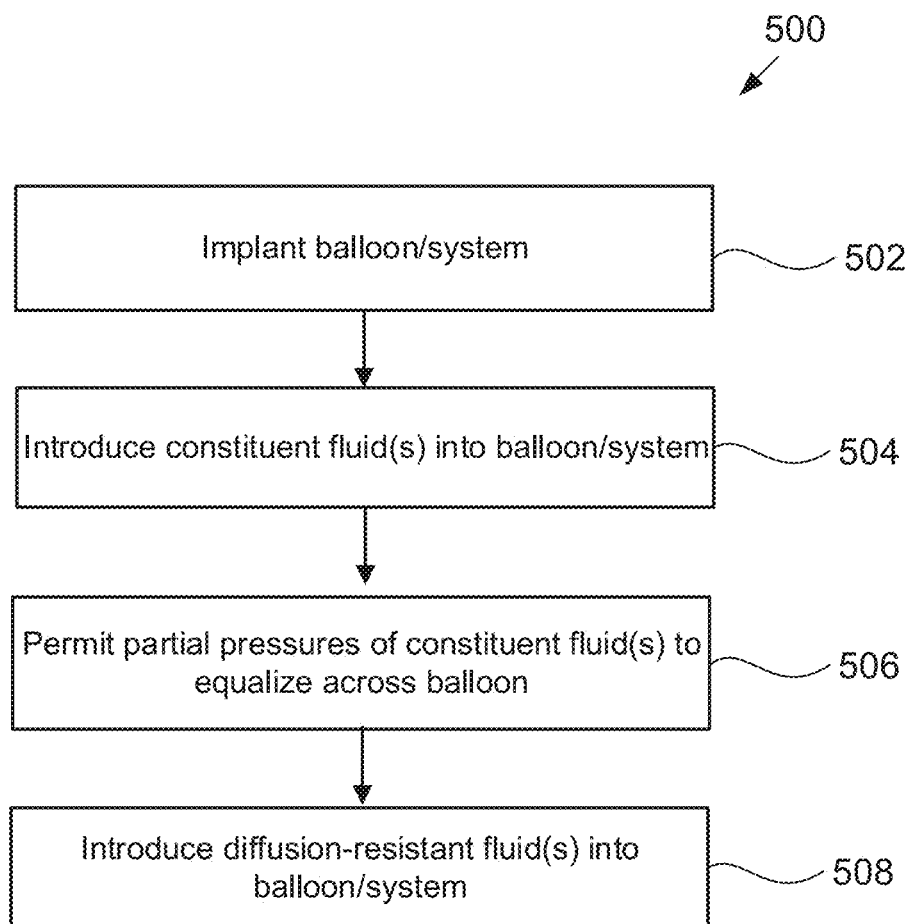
500

Implant balloon/system

502

Introduce constituent fluid(s) into balloon/system

504

Permit partial pressures of constituent fluid(s) to equalize across balloon

506

Introduce diffusion-resistant fluid(s) into balloon/system

508